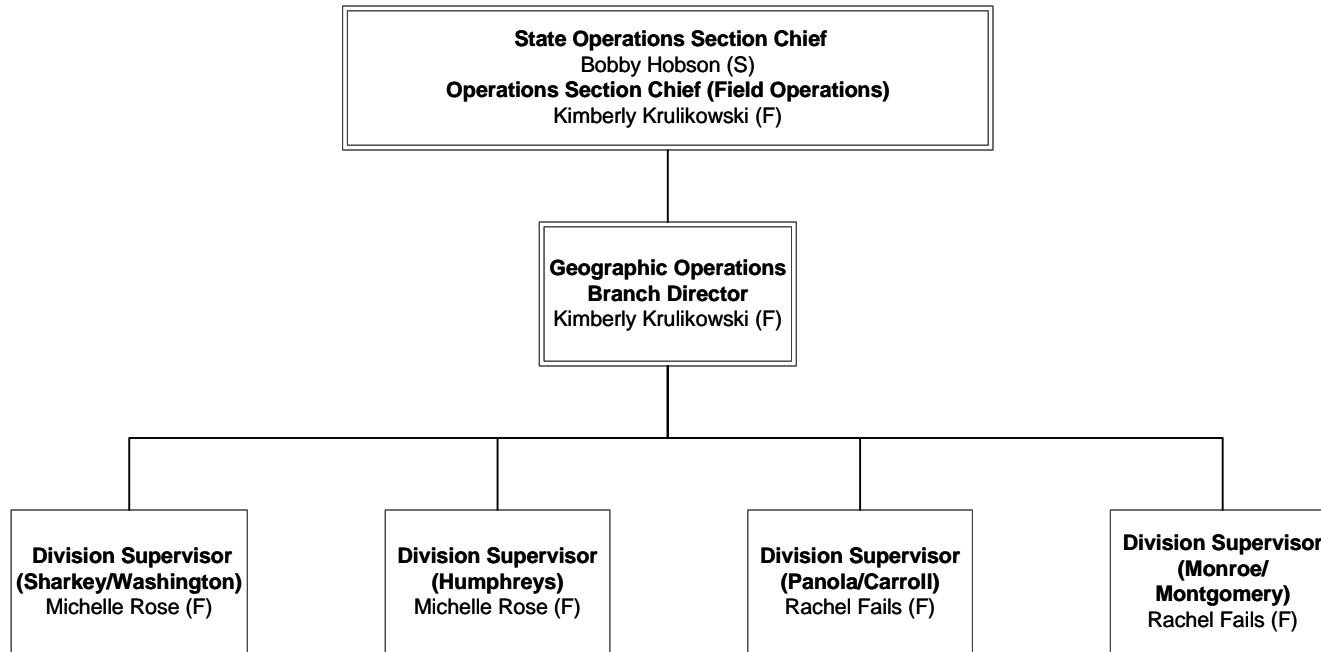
State Operations Section Chief
Bobby Hobson (S)
Operations Section Chief (Field Operations)
Kimberly Krulikowski (F)

Geographic Operations Branch Director
Kimberly Krulikowski (F)

Division Supervisor (Sharkey/Washington)
Michelle Rose (F)

Division Supervisor (Humphreys)
Michelle Rose (F)

Division Supervisor (Panola/Carroll)
Rachel Fails (F)

Division Supervisor (Monroe/ Montgomery)
Rachel Fails (F)